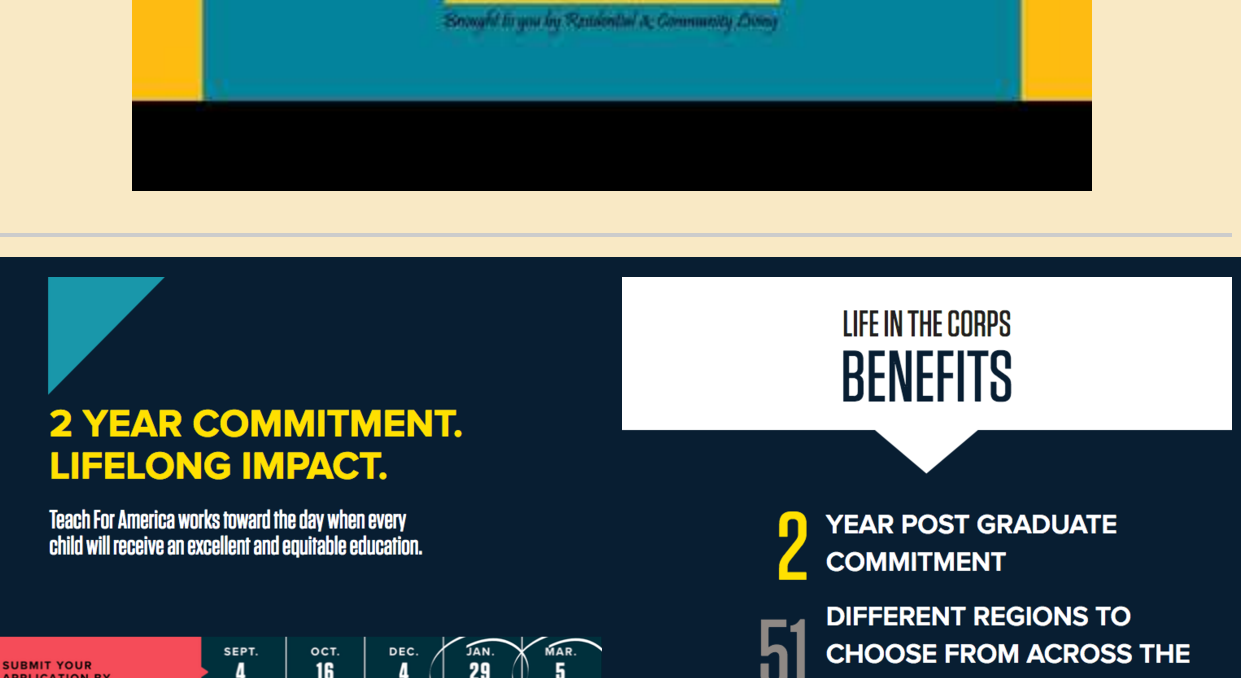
Brought to you by Residential & Community Living

2 YEAR COMMITMENT. LIFELONG IMPACT.

Teach For America works toward the day when every child will receive an excellent and equitable education.

SUBMIT YOUR APPLICATION BY

| SEPT. 4 | OCT. 16 | DEC. 4 | JAN. 29 | MAR. 5 |
|---|---|---|---|---|

LIFE IN THE CORPS
BENEFITS

2 YEAR POST GRADUATE COMMITMENT

51 DIFFERENT REGIONS TO CHOOSE FROM ACROSS THE